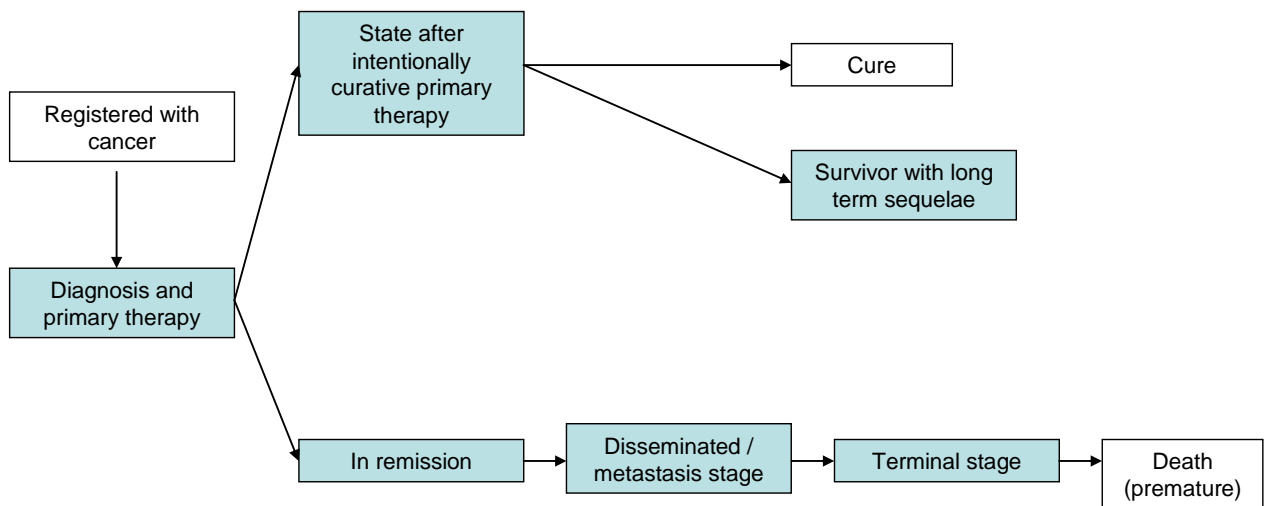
Registered with cancer

Diagnosis and primary therapy

State after intentionally curative primary therapy

Cure

Survivor with long term sequelae

In remission

Disseminated / metastasis stage

Terminal stage

Death (premature)